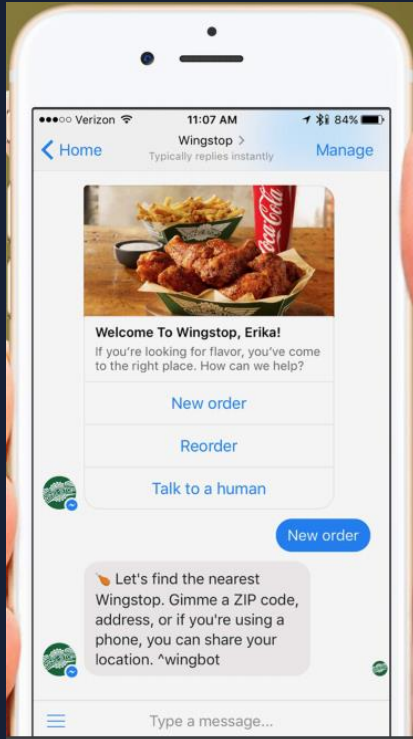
●●●○○ Verizon
11:07 AM
84%
Home
Wingstop >
Typically replies instantly
Manage

Coca-Cola

Welcome To Wingstop, Erika!
If you're looking for flavor, you've come to the right place. How can we help?
New order
Reorder
Talk to a human

New order

🍗 Let's find the nearest Wingstop. Gimme a ZIP code, address, or if you're using a phone, you can share your location. ^wingbot

Type a message...